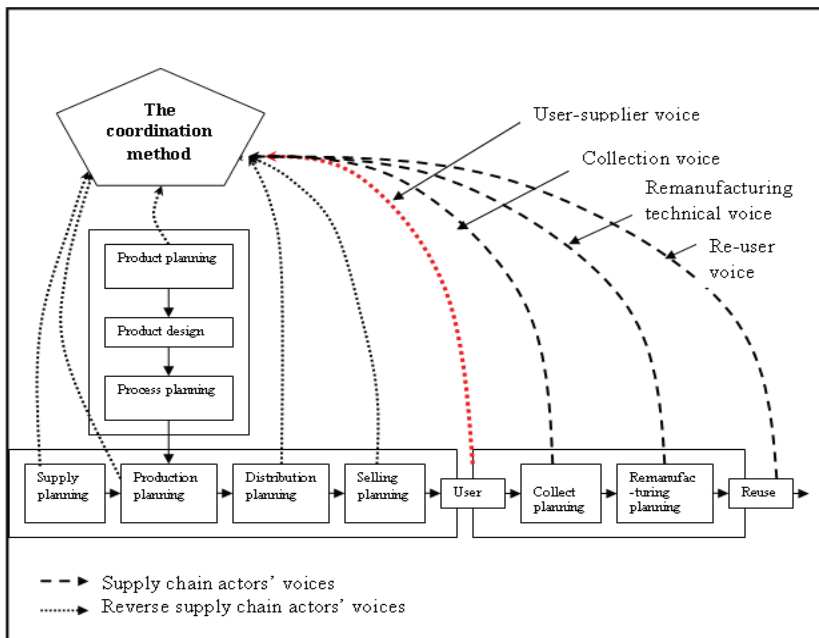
The coordination method

User-supplier voice

Collection voice

Remanufacturing technical voice

Re-user voice

Product planning

Product design

Process planning

Supply planning

Production planning

Distribution planning

Selling planning

User

Collect planning

Remanufac-turing planning

Reuse

Supply chain actors' voices

Reverse supply chain actors' voices